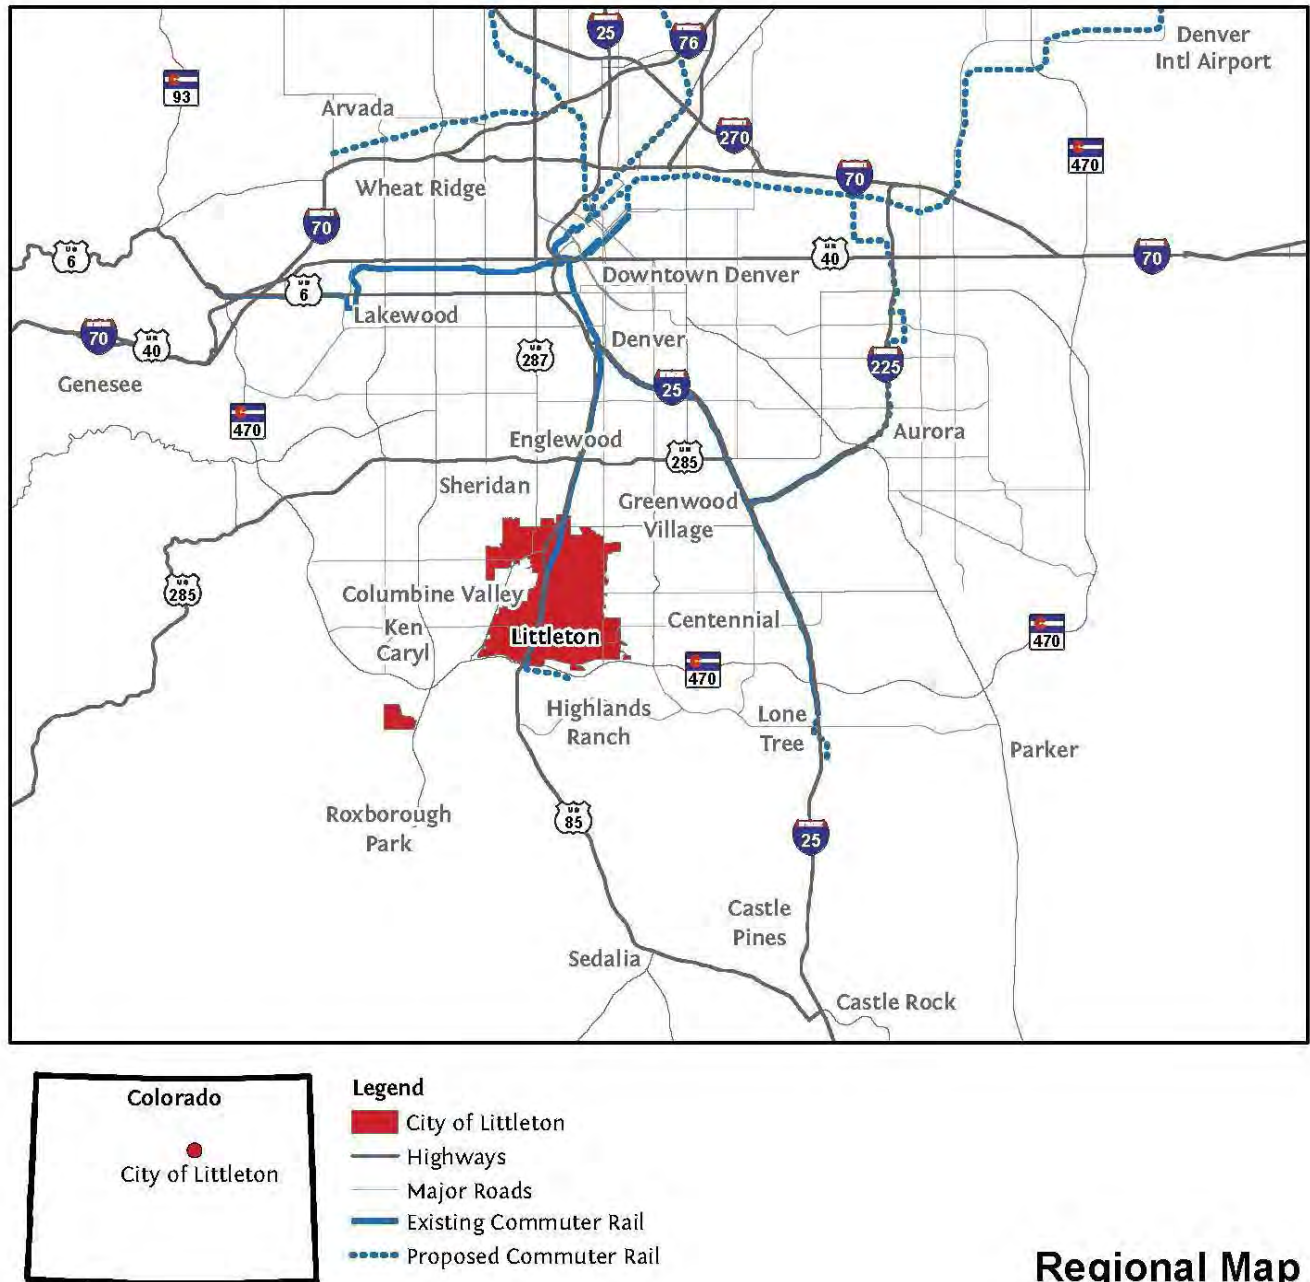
25
76
Denver Intl Airport
93
Arvada
270
470
Wheat Ridge
70
70
70
6
40
Downtown Denver
6
Lakewood
70
40
Denver
287
225
Genesee
25
470
Aurora
Englewood
285
Sheridan
Greenwood Village
285
Columbine Valley
Ken Caryl
Littleton
Centennial
470
470
Highlands Ranch
Lone Tree
Parker
Roxborough Park
85
25
Castle Pines
Sedalia
Castle Rock

Colorado
City of Littleton

Legend
City of Littleton
Highways
Major Roads
Existing Commuter Rail
Proposed Commuter Rail

Regional Map